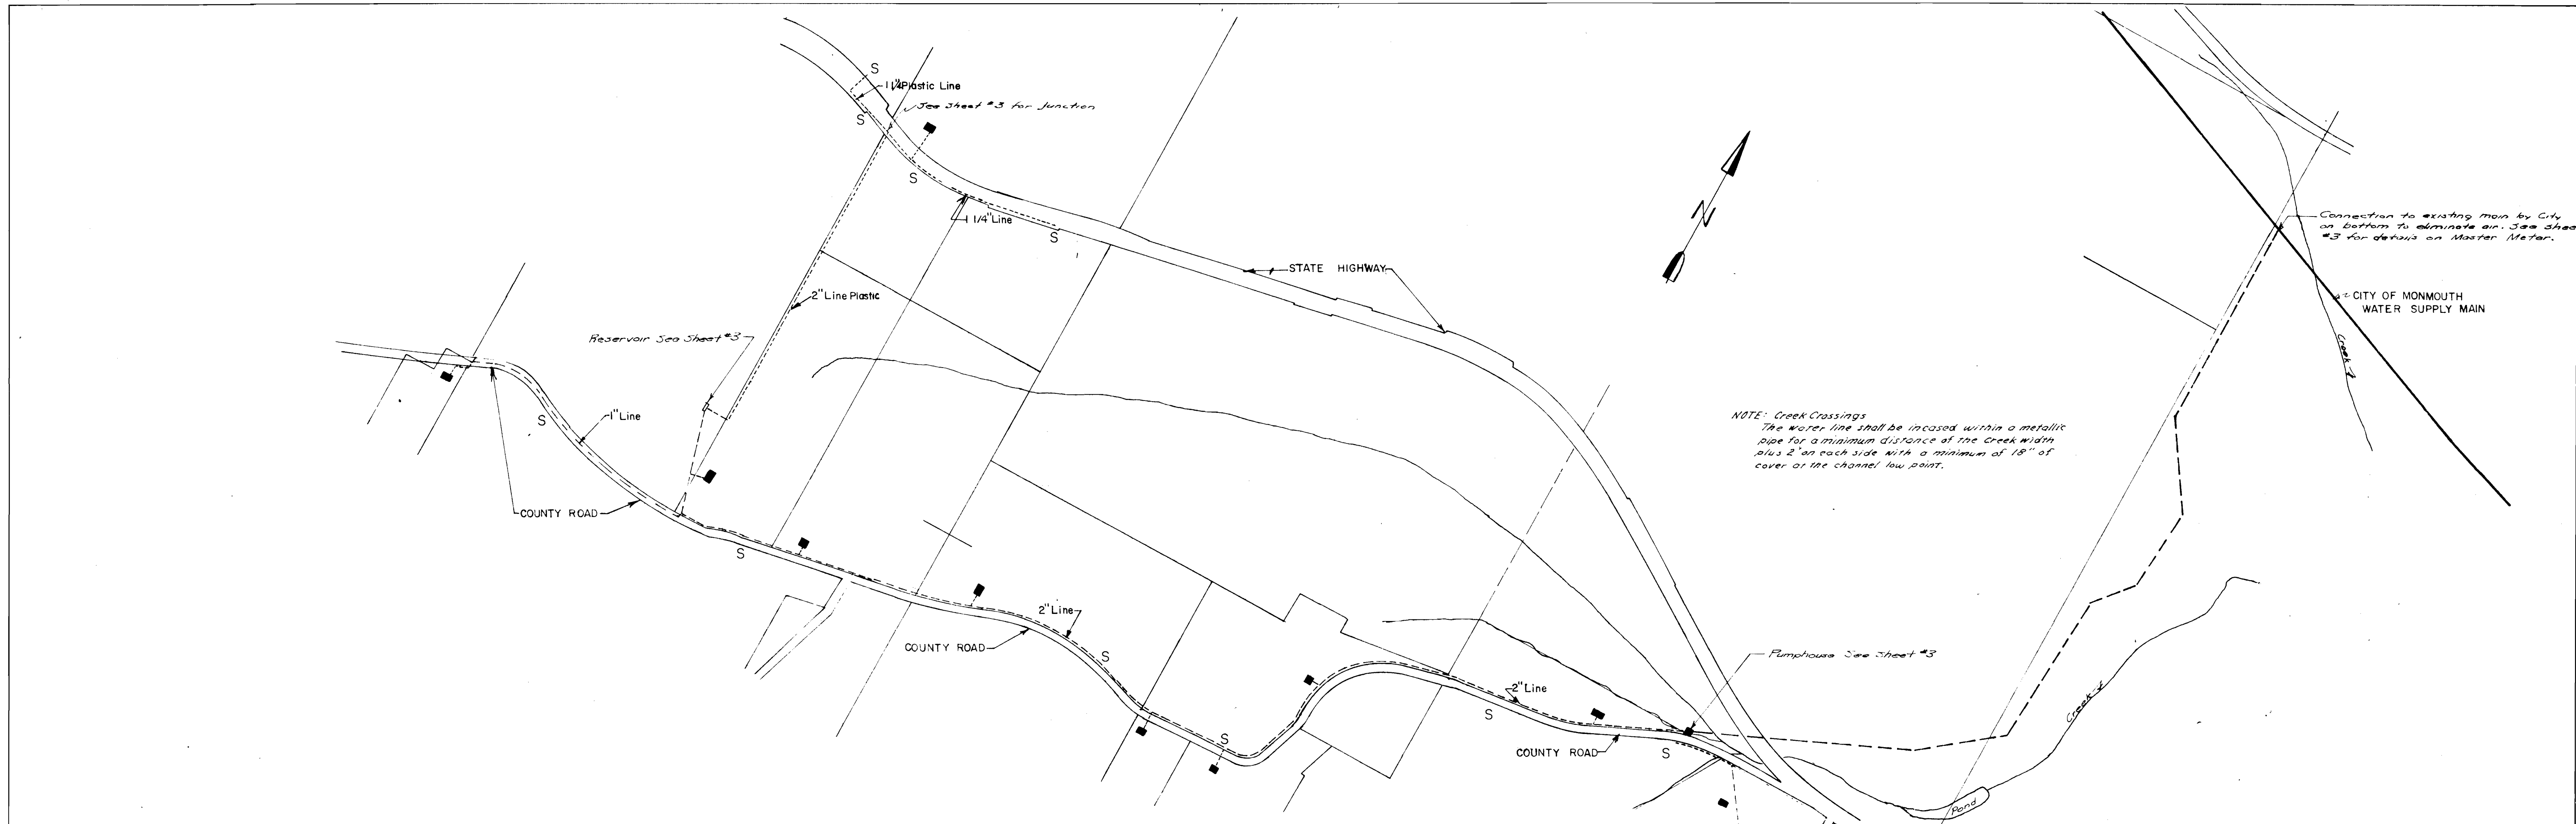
S
$1\frac{1}{4}$" Plastic Line
See Sheet #3 for Junction
S
S
1 1/4" Line
S
STATE HIGHWAY
N
Connection to existing main by City on bottom to eliminate air. See shee #3 for details on Master Meter.
CITY OF MONMOUTH WATER SUPPLY MAIN
Creek
2" Line Plastic
Reservoir See Sheet #3
1" Line
S
COUNTY ROAD
NOTE: Creek Crossings
The water line shall be incased within a metallic pipe for a minimum distance of the Creek width plus 2' on each side with a minimum of 18" of cover at the channel low point.
S
2" Line
COUNTY ROAD
S
S
Pumphouse See Sheet #3
2" Line
S
COUNTY ROAD
S
Creek
Pond